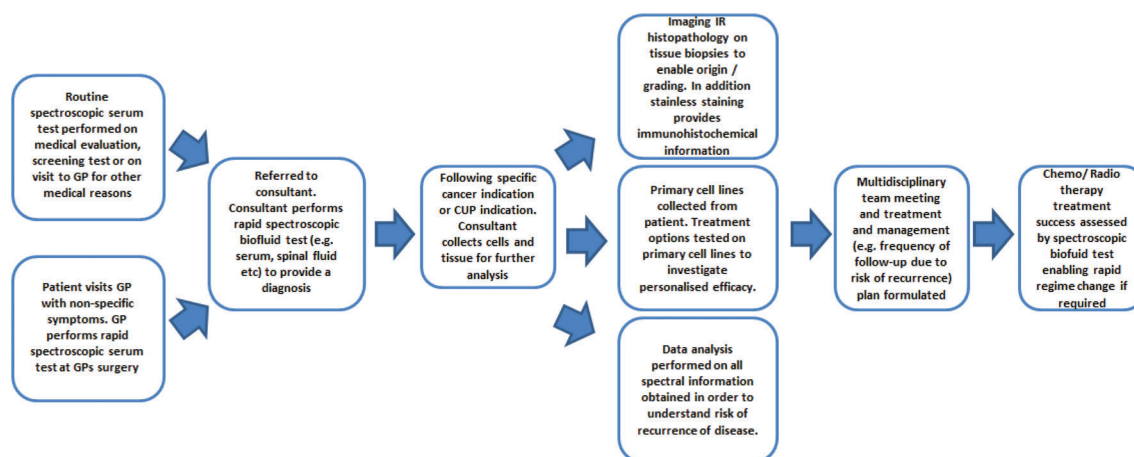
Routine spectroscopic serum test performed on medical evaluation, screening test or on visit to GP for other medical reasons

Patient visits GP with non-specific symptoms. GP performs rapid spectroscopic serum test at GPs surgery

Referred to consultant. Consultant performs rapid spectroscopic biofluid test (e.g. serum, spinal fluid etc) to provide a diagnosis

Following specific cancer indication or CUP indication. Consultant collects cells and tissue for further analysis

Imaging IR histopathology on tissue biopsies to enable origin / grading. In addition stainless staining provides immunohistochemical information

Primary cell lines collected from patient. Treatment options tested on primary cell lines to investigate personalised efficacy.

Data analysis performed on all spectral information obtained in order to understand risk of recurrence of disease.

Multidisciplinary team meeting and treatment and management (e.g. frequency of follow-up due to risk of recurrence) plan formulated

Chemo/ Radio therapy treatment success assessed by spectroscopic biofuid test enabling rapid regime change if required